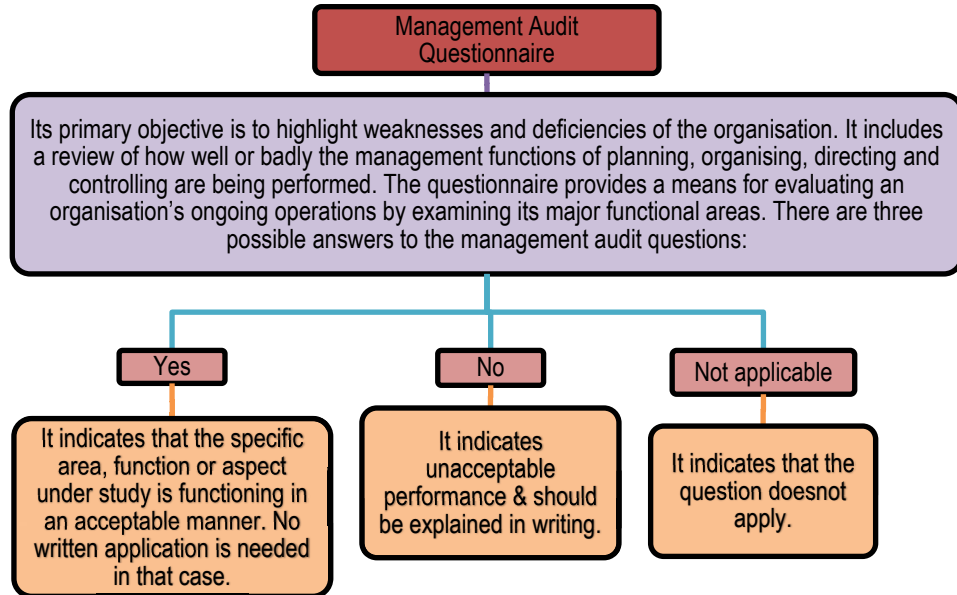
Management Audit Questionnaire

Its primary objective is to highlight weaknesses and deficiencies of the organisation. It includes a review of how well or badly the management functions of planning, organising, directing and controlling are being performed. The questionnaire provides a means for evaluating an organisation's ongoing operations by examining its major functional areas. There are three possible answers to the management audit questions:

Yes

It indicates that the specific area, function or aspect under study is functioning in an acceptable manner. No written application is needed in that case.

No

It indicates unacceptable performance & should be explained in writing.

Not applicable

It indicates that the question doesnot apply.